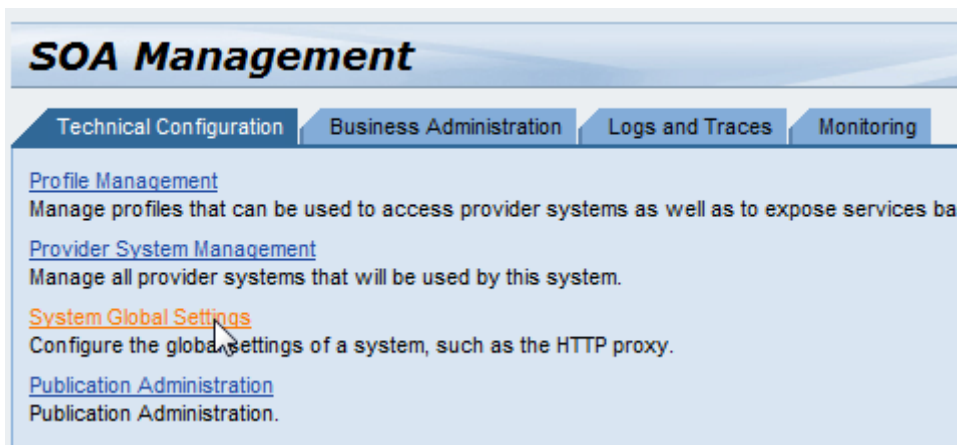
SOA Management

Technical Configuration | Business Administration | Logs and Traces | Monitoring

Profile Management
Manage profiles that can be used to access provider systems as well as to expose services ba

Provider System Management
Manage all provider systems that will be used by this system.

System Global Settings
Configure the global settings of a system, such as the HTTP proxy.

Publication Administration
Publication Administration.